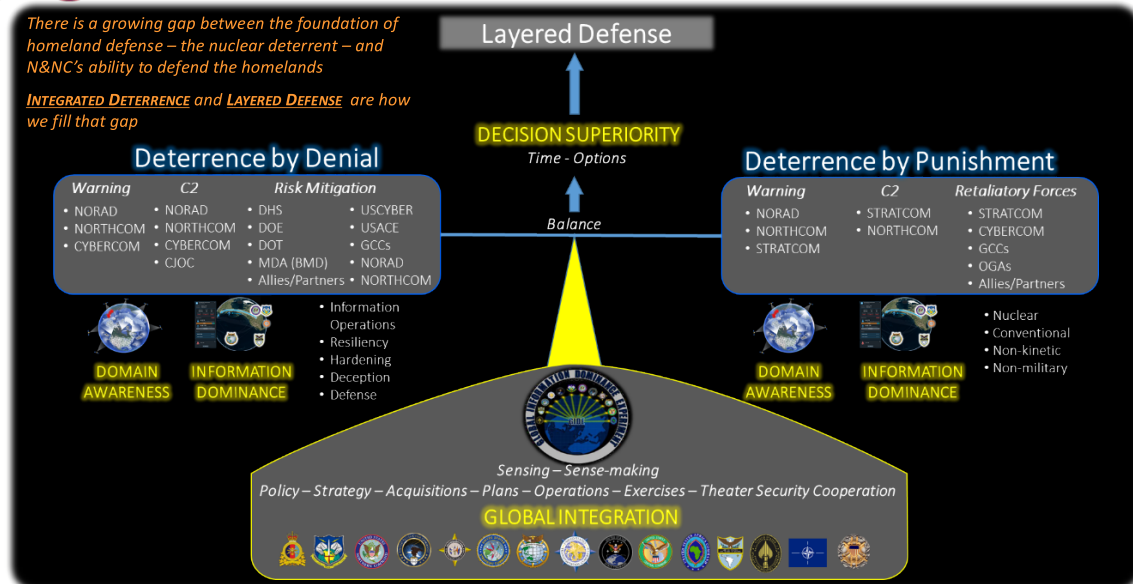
There is a growing gap between the foundation of homeland defense – the nuclear deterrent – and N&NC's ability to defend the homelands

INTEGRATED DETERRENCE and LAYERED DEFENSE are how we fill that gap

Layered Defense

DECISION SUPERIORITY
Time - Options

Deterrence by Denial

| Warning | C2 | Risk Mitigation | |
|---|---|---|---|
| • NORAD | • NORAD | • DHS | • USCYBER |
| • NORTHCOM | • NORTHCOM | • DOE | • USACE |
| • CYBERCOM | • CYBERCOM | • DOT | • GCCs |
| | • CJOC | • MDA (BMD) | • NORAD |
| | | • Allies/Partners | • NORTHCOM |

• Information Operations
• Resiliency
• Hardening
• Deception
• Defense

DOMAIN AWARENESS
INFORMATION DOMINANCE

Balance

Deterrence by Punishment

| Warning | C2 | Retaliatory Forces |
|---|---|---|
| • NORAD | • STRATCOM | • STRATCOM |
| • NORTHCOM | • NORTHCOM | • CYBERCOM |
| • STRATCOM | | • GCCs |
| | | • OGAs |
| | | • Allies/Partners |

• Nuclear
• Conventional
• Non-kinetic
• Non-military

DOMAIN AWARENESS
INFORMATION DOMINANCE

GLOBAL INFORMATION DOMINANCE EXPERIMENT

Sensing – Sense-making
Policy – Strategy – Acquisitions – Plans – Operations – Exercises – Theater Security Cooperation
GLOBAL INTEGRATION